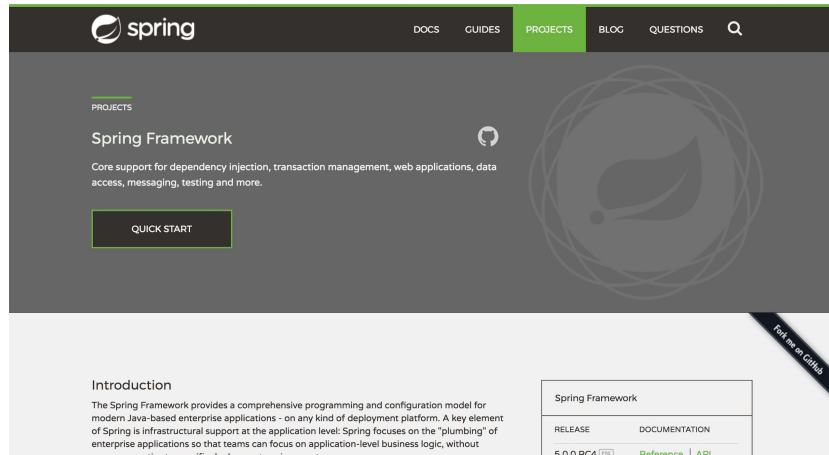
spring

DOCS GUIDES PROJECTS BLOG QUESTIONS

PROJECTS

Spring Framework

Core support for dependency injection, transaction management, web applications, data access, messaging, testing and more.

QUICK START

Fork me on GitHub

Introduction

The Spring Framework provides a comprehensive programming and configuration model for modern Java-based enterprise applications - on any kind of deployment platform. A key element of Spring is infrastructural support at the application level: Spring focuses on the "plumbing" of enterprise applications so that teams can focus on application-level business logic, without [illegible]

Spring Framework

| RELEASE | DOCUMENTATION |
|---|---|
| 5.0.0 RC4 PRE | Reference API |